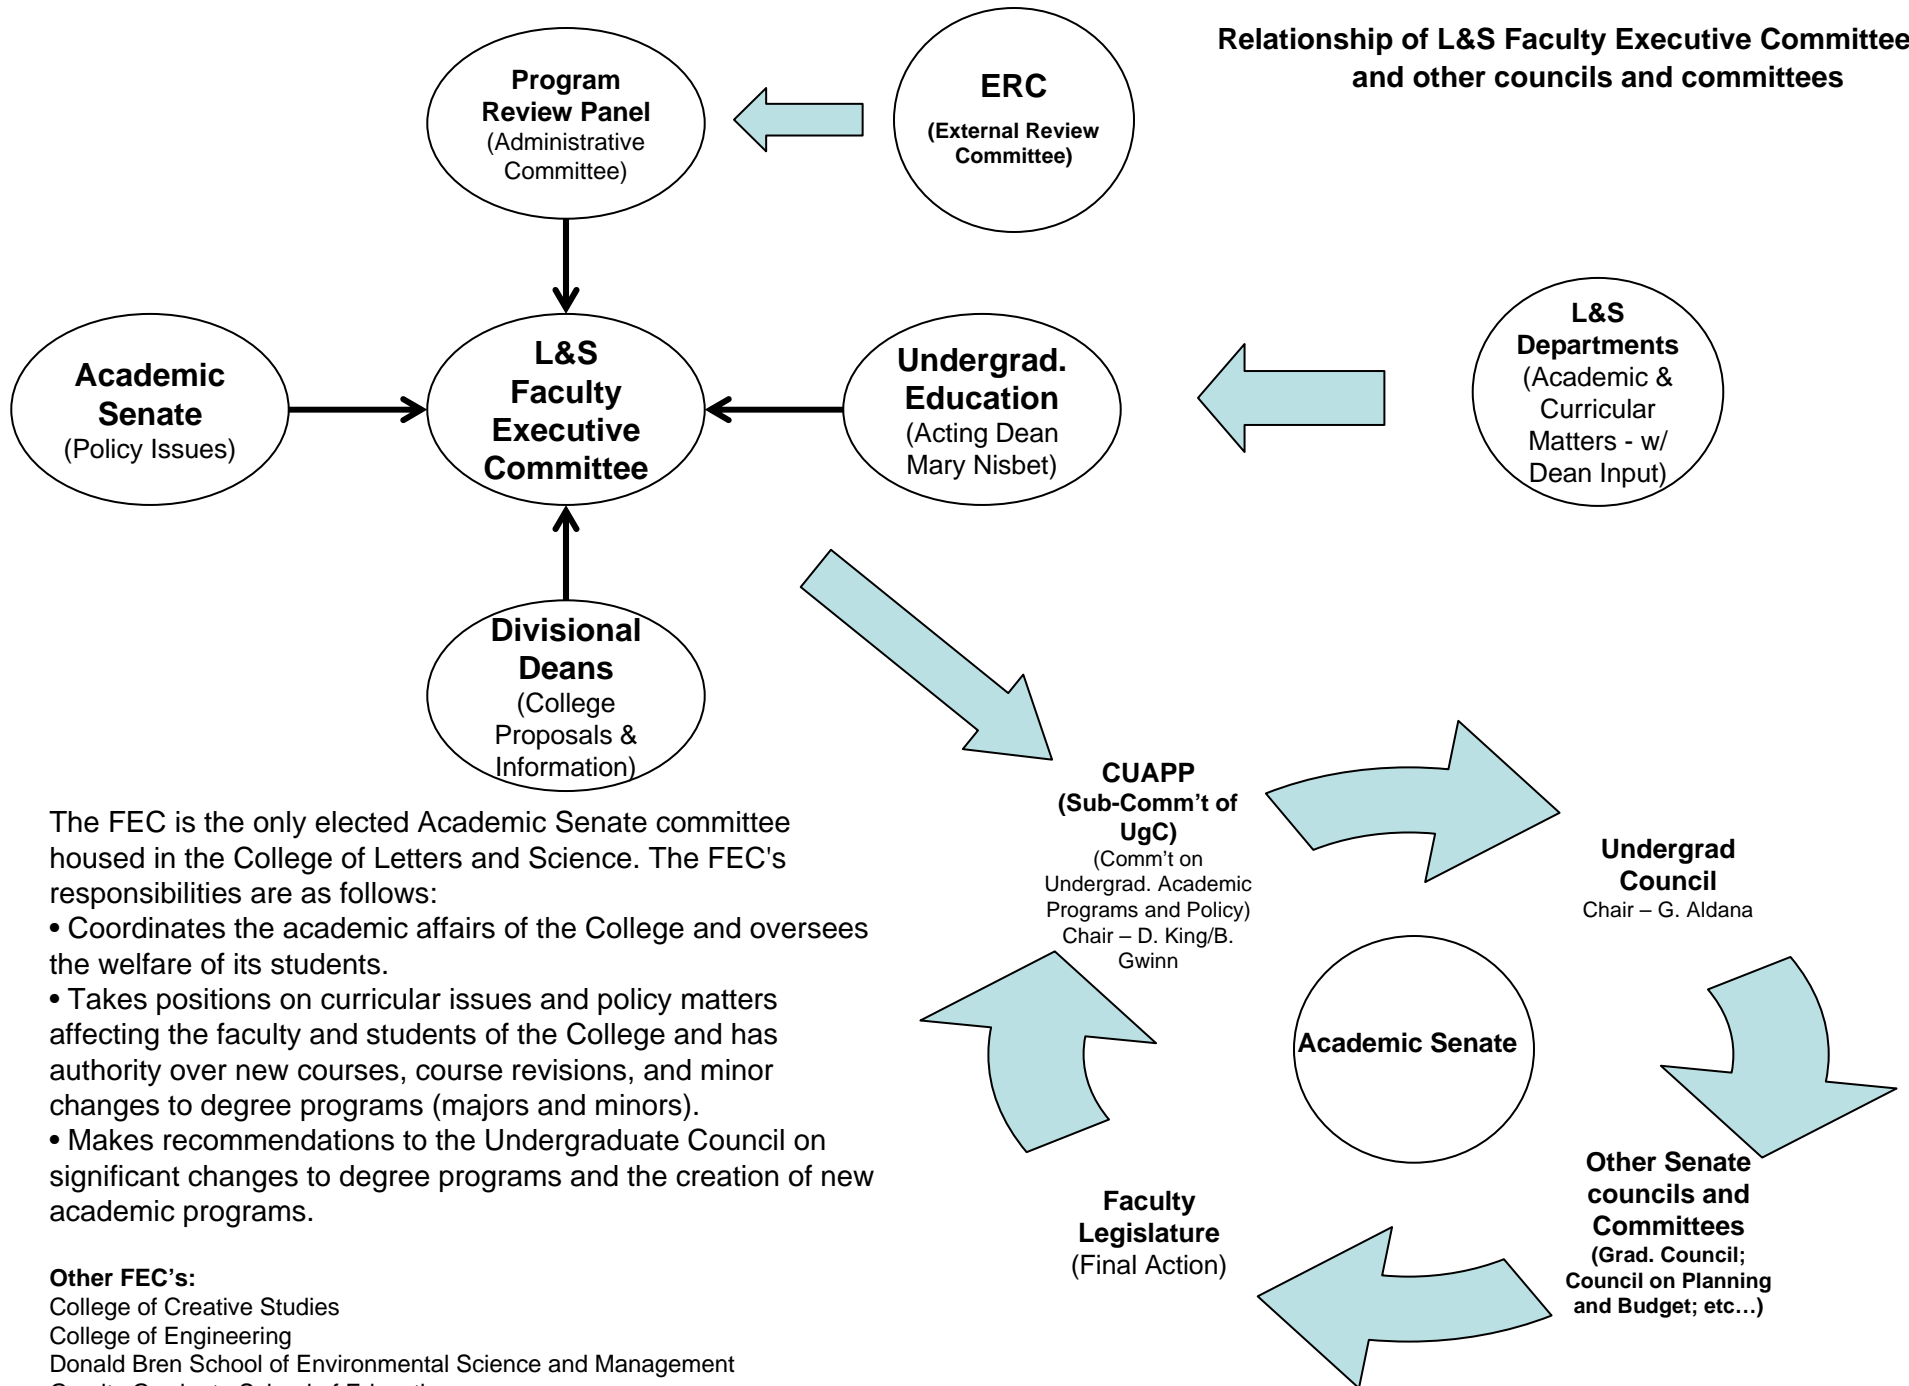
Relationship of L&S Faculty Executive Committee and other councils and committees

Program Review Panel (Administrative Committee)

ERC (External Review Committee)

Academic Senate (Policy Issues)

L&S Faculty Executive Committee

Undergrad. Education (Acting Dean Mary Nisbet)

L&S Departments (Academic & Curricular Matters - w/ Dean Input)

Divisional Deans (College Proposals & Information)

CUAPP (Sub-Comm't of UgC) (Comm't on Undergrad. Academic Programs and Policy) Chair – D. King/B. Gwinn

Undergrad Council Chair – G. Aldana

Academic Senate

Other Senate councils and Committees (Grad. Council; Council on Planning and Budget; etc…)

Faculty Legislature (Final Action)

The FEC is the only elected Academic Senate committee housed in the College of Letters and Science. The FEC's responsibilities are as follows:
• Coordinates the academic affairs of the College and oversees the welfare of its students.
• Takes positions on curricular issues and policy matters affecting the faculty and students of the College and has authority over new courses, course revisions, and minor changes to degree programs (majors and minors).
• Makes recommendations to the Undergraduate Council on significant changes to degree programs and the creation of new academic programs.

Other FEC's:
College of Creative Studies
College of Engineering
Donald Bren School of Environmental Science and Management
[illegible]